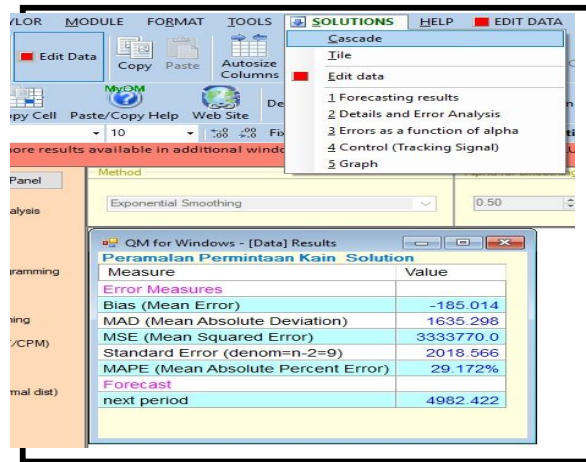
YLOR MODULE FORMAT TOOLS SOLUTIONS HELP EDIT DATA

Edit Data Copy Paste Autosize Columns

Cascade
Tile
Edit data
1 Forecasting results
2 Details and Error Analysis
3 Errors as a function of alpha
4 Control (Tracking Signal)
5 Graph

MyOM
py Cell Paste/Copy Help Web Site De

10 Fix

ore results available in additional windo

Panel
alysis
gramming
ning
/CPM)
mal dist)

Method
Exponential Smoothing
0.50

QM for Windows - [Data] Results
Peramalan Permintaan Kain Solution

| Measure | Value |
|---|---|
| Error Measures | |
| Bias (Mean Error) | -185.014 |
| MAD (Mean Absolute Deviation) | 1635.298 |
| MSE (Mean Squared Error) | 3333770.0 |
| Standard Error (denom=n-2=9) | 2018.566 |
| MAPE (Mean Absolute Percent Error) | 29.172% |
| Forecast | |
| next period | 4982.422 |